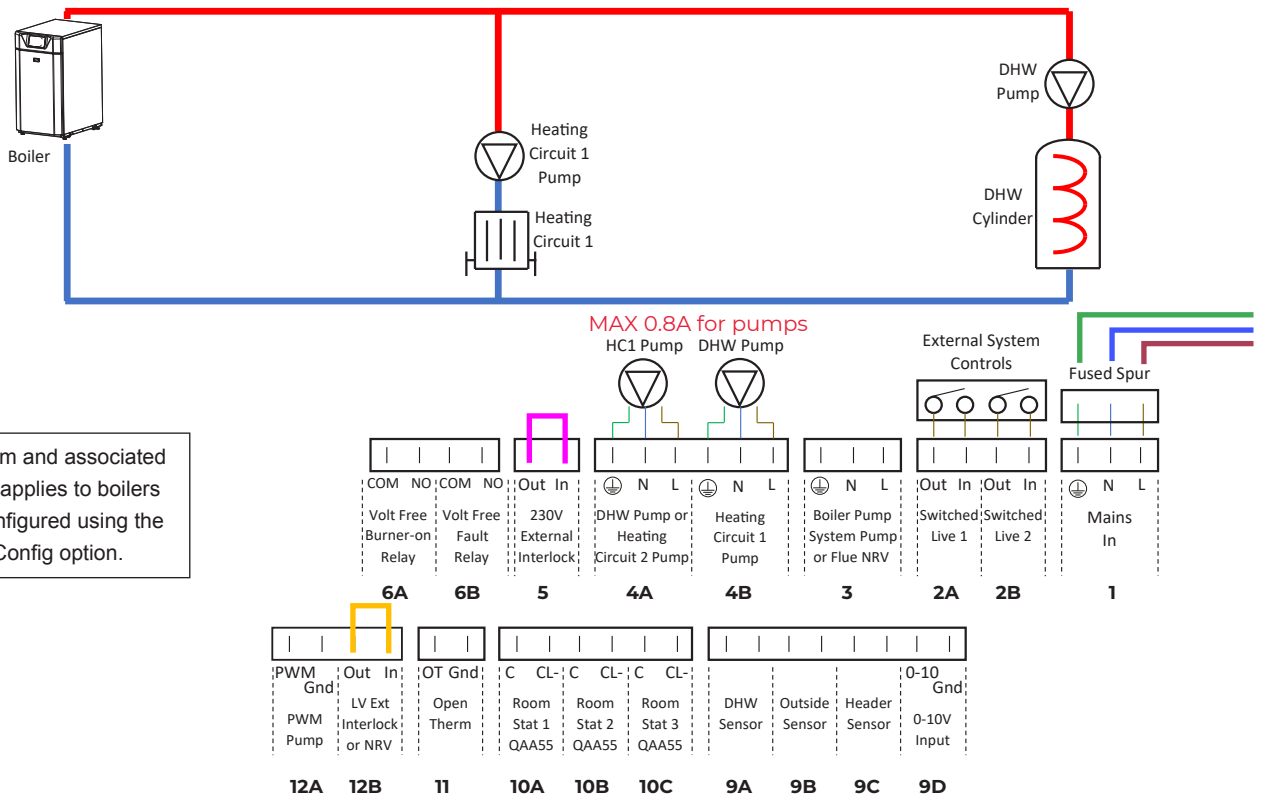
Boiler

Heating Circuit 1 Pump

Heating Circuit 1

DHW Pump

DHW Cylinder

m and associated applies to boilers nfigured using the Config option.

MAX 0.8A for pumps

HC1 Pump

DHW Pump

External System Controls

Fused Spur

COM NO COM NO Out In $\oplus$ N L $\oplus$ N L $\oplus$ N L Out In Out In $\oplus$ N L

Volt Free Burner-on Relay

Volt Free Fault Relay

230V External Interlock

DHW Pump or Heating Circuit 2 Pump

Heating Circuit 1 Pump

Boiler Pump System Pump or Flue NRV

Switched Live 1

Switched Live 2

Mains In

6A 6B 5 4A 4B 3 2A 2B 1

PWM Gnd Out In OT Gnd C CL- C CL- C CL- 0-10 Gnd

PWM Pump

LV Ext Interlock or NRV

Open Therm

Room Stat 1 QAA55

Room Stat 2 QAA55

Room Stat 3 QAA55

DHW Sensor

Outside Sensor

Header Sensor

0-10V Input

12A 12B 11 10A 10B 10C 9A 9B 9C 9D